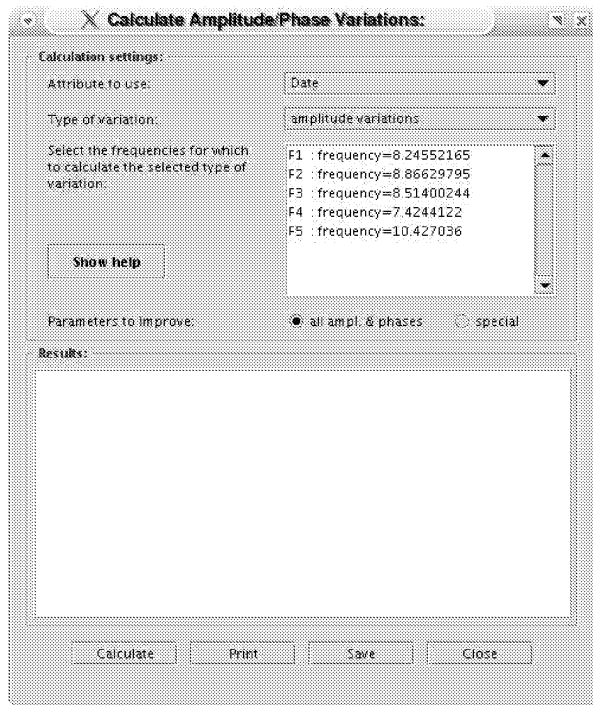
Calculate Amplitude/Phase Variations:

Calculation settings:

Attribute to use: Date

Type of variation: amplitude variations

Select the frequencies for which to calculate the selected type of variation:

F1 : frequency=8.24552165
F2 : frequency=8.86629795
F3 : frequency=8.51400244
F4 : frequency=7.4244122
F5 : frequency=10.427036

Show help

Parameters to improve: all ampl. & phases special

Results:

Calculate Print Save Close